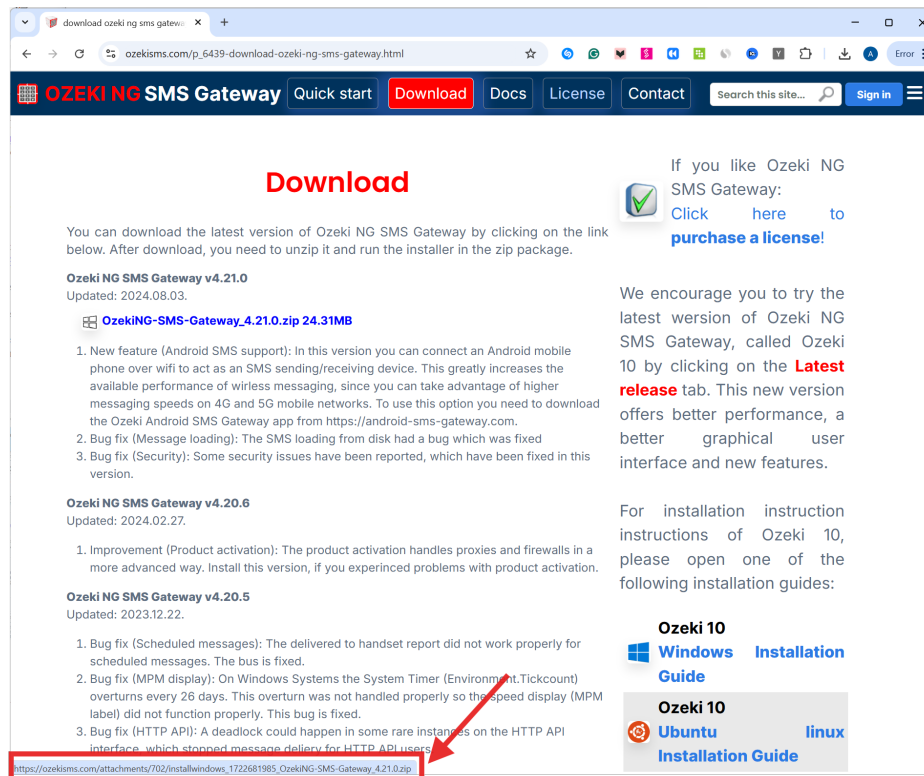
download ozeki ng sms gatew ×
+

ozekisms.com/p_6439-download-ozeki-ng-sms-gateway.html

Error

OZEKI NG SMS Gateway Quick start Download Docs License Contact Search this site... Sign in

Download

You can download the latest version of Ozeki NG SMS Gateway by clicking on the link below. After download, you need to unzip it and run the installer in the zip package.

Ozeki NG SMS Gateway v4.21.0
Updated: 2024.08.03.

OzekiNG-SMS-Gateway_4.21.0.zip 24.31MB

1. New feature (Android SMS support): In this version you can connect an Android mobile phone over wifi to act as an SMS sending/receiving device. This greatly increases the available performance of wirless messaging, since you can take advantage of higher messaging speeds on 4G and 5G mobile networks. To use this option you need to download the Ozeki Android SMS Gateway app from https://android-sms-gateway.com.
2. Bug fix (Message loading): The SMS loading from disk had a bug which was fixed
3. Bug fix (Security): Some security issues have been reported, which have been fixed in this version.

Ozeki NG SMS Gateway v4.20.6
Updated: 2024.02.27.

1. Improvement (Product activation): The product activation handles proxies and firewalls in a more advanced way. Install this version, if you experinced problems with product activation.

Ozeki NG SMS Gateway v4.20.5
Updated: 2023.12.22.

1. Bug fix (Scheduled messages): The delivered to handset report did not work properly for scheduled messages. The bus is fixed.
2. Bug fix (MPM display): On Windows Systems the System Timer (Environment.Tickcount) overturns every 26 days. This overturn was not handled properly so the speed display (MPM label) did not function properly. This bug is fixed.
3. Bug fix (HTTP API): A deadlock could happen in some rare instances on the HTTP API interface, which stopped message deliery for HTTP API users.

https://ozekisms.com/attachments/702/installwindows_1722681985_OzekiNG-SMS-Gateway_4.21.0.zip

If you like Ozeki NG SMS Gateway: Click here to purchase a license!

We encourage you to try the latest wersion of Ozeki NG SMS Gateway, called Ozeki 10 by clicking on the Latest release tab. This new version offers better performance, a better graphical user interface and new features.

For installation instruction instructions of Ozeki 10, please open one of the following installation guides:

Ozeki 10
Windows Installation Guide

Ozeki 10
Ubuntu linux Installation Guide